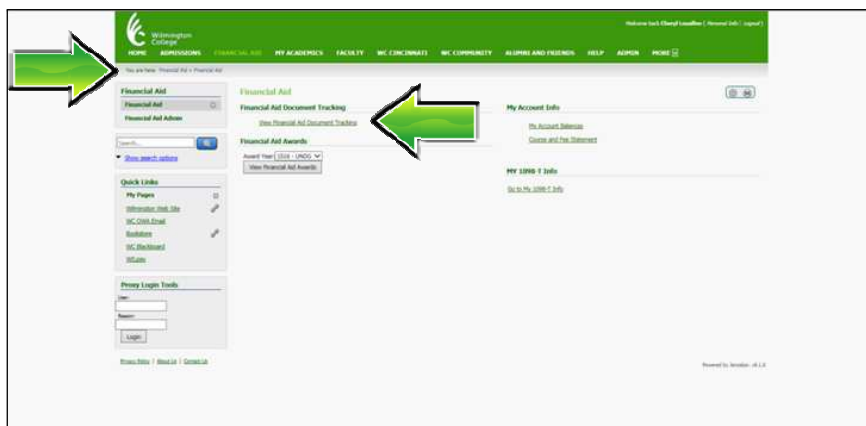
Wilmington College

Welcome back Cheryl Lundfor ( Personal Info | Logout )

HOME ADMISSIONS FINANCIAL AID MY ACADEMICS FACULTY WC CINCINNATI WC COMMUNITY ALUMNI AND FRIENDS HELP ADMIN MORE

You are here: Financial Aid > Financial Aid

Financial Aid
Financial Aid
Financial Aid Admin

Search...
Show search options

Quick Links
My Pages
Wilmington Web Site
WC OWA Email
Bookstore
WC Blackboard
WLpay

Proxy Login Tools
User:
Reason:
Login

Financial Aid

Financial Aid Document Tracking
View Financial Aid Document Tracking

Financial Aid Awards
Award Year 1516 - UNDG
View Financial Aid Awards

My Account Info
My Account Balances
Course and Fee Statement

MY 1098-T Info
Go to My 1098-T Info

Privacy Policy | About Us | Contact Us

Powered by Jenzabar. v6.1.0